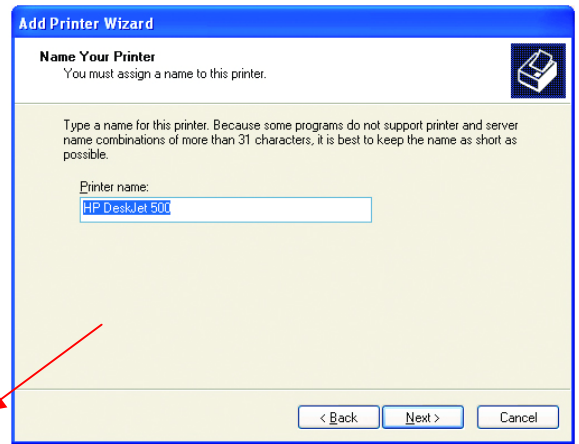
Add Printer Wizard

Name Your Printer
You must assign a name to this printer.

Type a name for this printer. Because some programs do not support printer and server name combinations of more than 31 characters, it is best to keep the name as short as possible.

Printer name:
HP DeskJet 500

< Back
Next >
Cancel